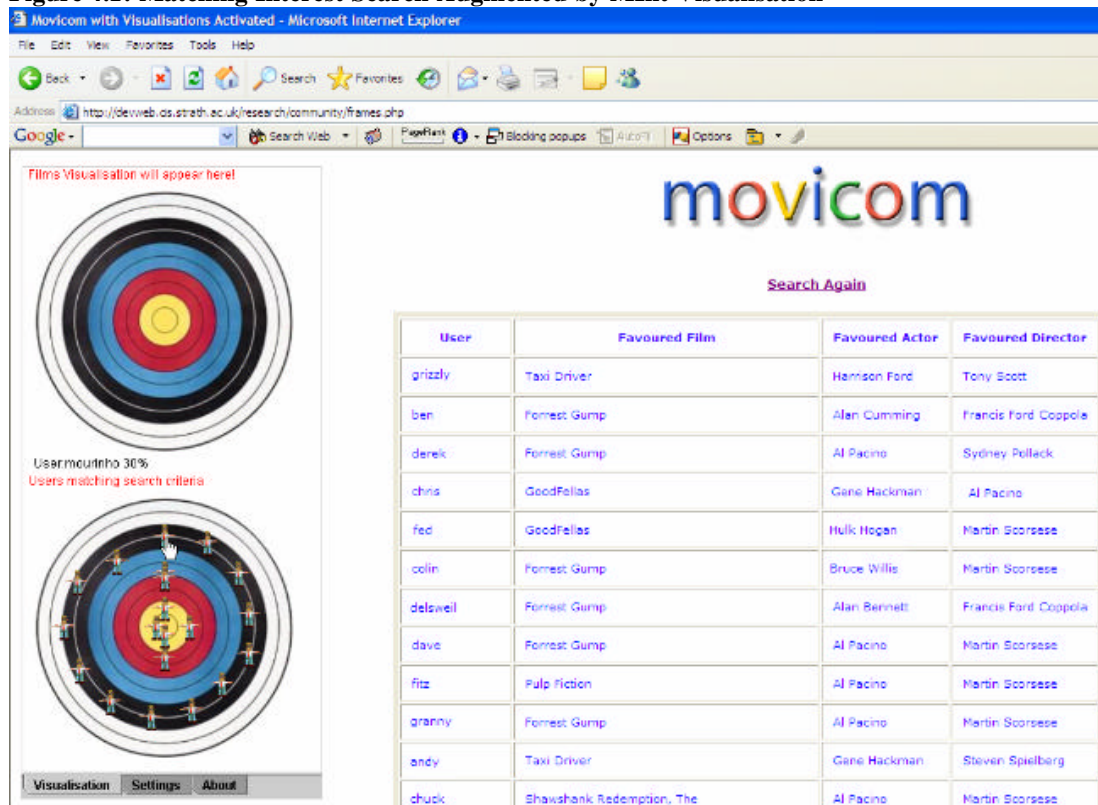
Figure 4.1: Matching Interest Search Augmented by Mini-Visualisation

Movicom with Visualisations Activated - Microsoft Internet Explorer

File Edit View Favorites Tools Help

Back Search Favorites

Address http://devweb.cis.strath.ac.uk/research/community/frames.php

Google Search Web PageRank Blocking popups AutoFill Options

Films Visualisation will appear here!

User:mourinho 30%

Users matching search criteria

Visualisation Settings About

movicom

Search Again

| User | Favoured Film | Favoured Actor | Favoured Director |
|---|---|---|---|
| grizzly | Taxi Driver | Harrison Ford | Tony Scott |
| ben | Forrest Gump | Alan Cumming | Francis Ford Coppola |
| derek | Forrest Gump | Al Pacino | Sydney Pollack |
| chris | GoodFellas | Gene Hackman | Al Pacino |
| fed | GoodFellas | Hulk Hogan | Martin Scorsese |
| colin | Forrest Gump | Bruce Willis | Martin Scorsese |
| delsweil | Forrest Gump | Alan Bennett | Francis Ford Coppola |
| dave | Forrest Gump | Al Pacino | Martin Scorsese |
| fitz | Pulp Fiction | Al Pacino | Martin Scorsese |
| granny | Forrest Gump | Al Pacino | Martin Scorsese |
| andy | Taxi Driver | Gene Hackman | Steven Spielberg |
| chuck | Shawshank Redemption, The | Al Pacino | Martin Scorsese |